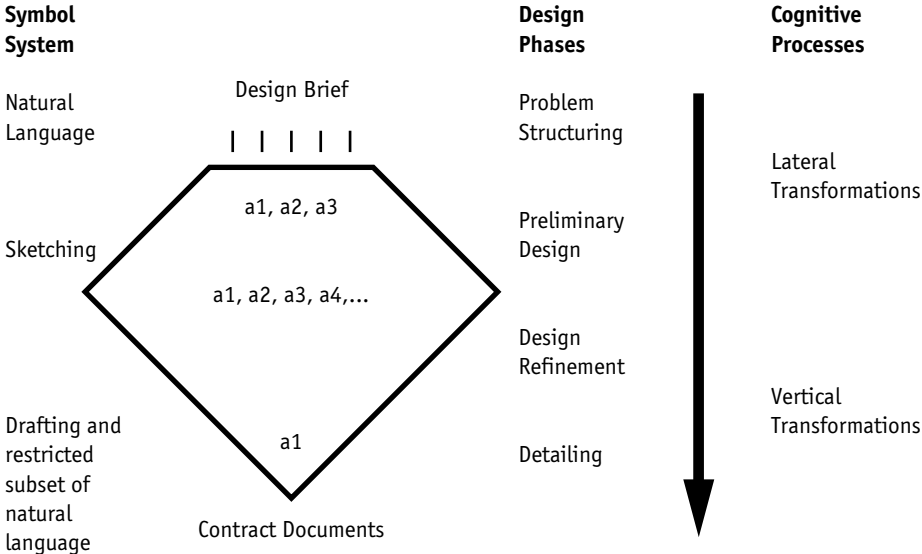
Symbol System

Design Phases

Cognitive Processes

Natural Language

Design Brief

Problem Structuring

Lateral Transformations

a1, a2, a3

Preliminary Design

Sketching

a1, a2, a3, a4,...

Design Refinement

Vertical Transformations

Drafting and restricted subset of natural language

a1

Detailing

Contract Documents